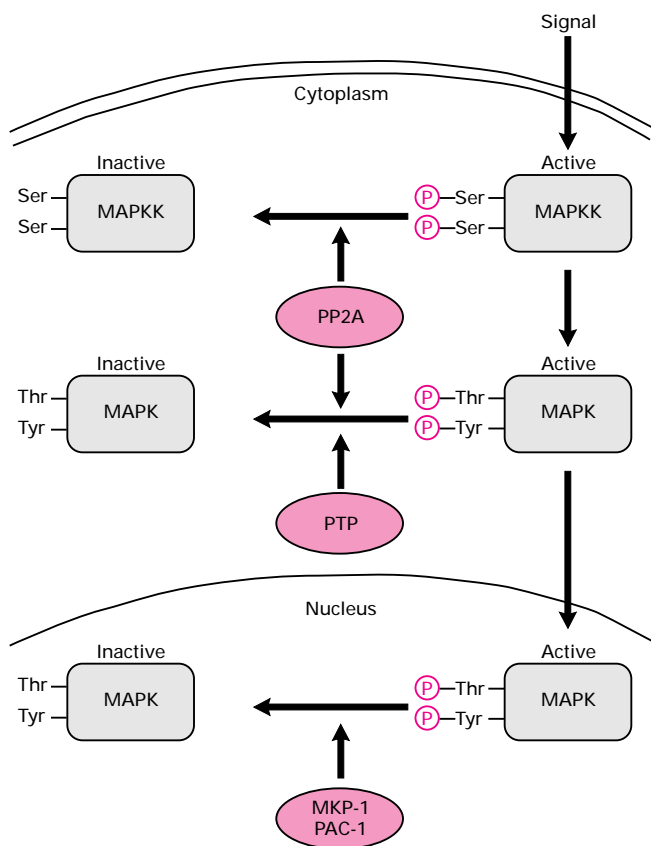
Signal

Cytoplasm

Inactive

Ser

Ser

MAPKK

Active

P Ser

P Ser

MAPKK

PP2A

Inactive

Thr

Tyr

MAPK

Active

P Thr

P Tyr

MAPK

PTP

Nucleus

Inactive

Thr

Tyr

MAPK

Active

P Thr

P Tyr

MAPK

MKP-1
PAC-1